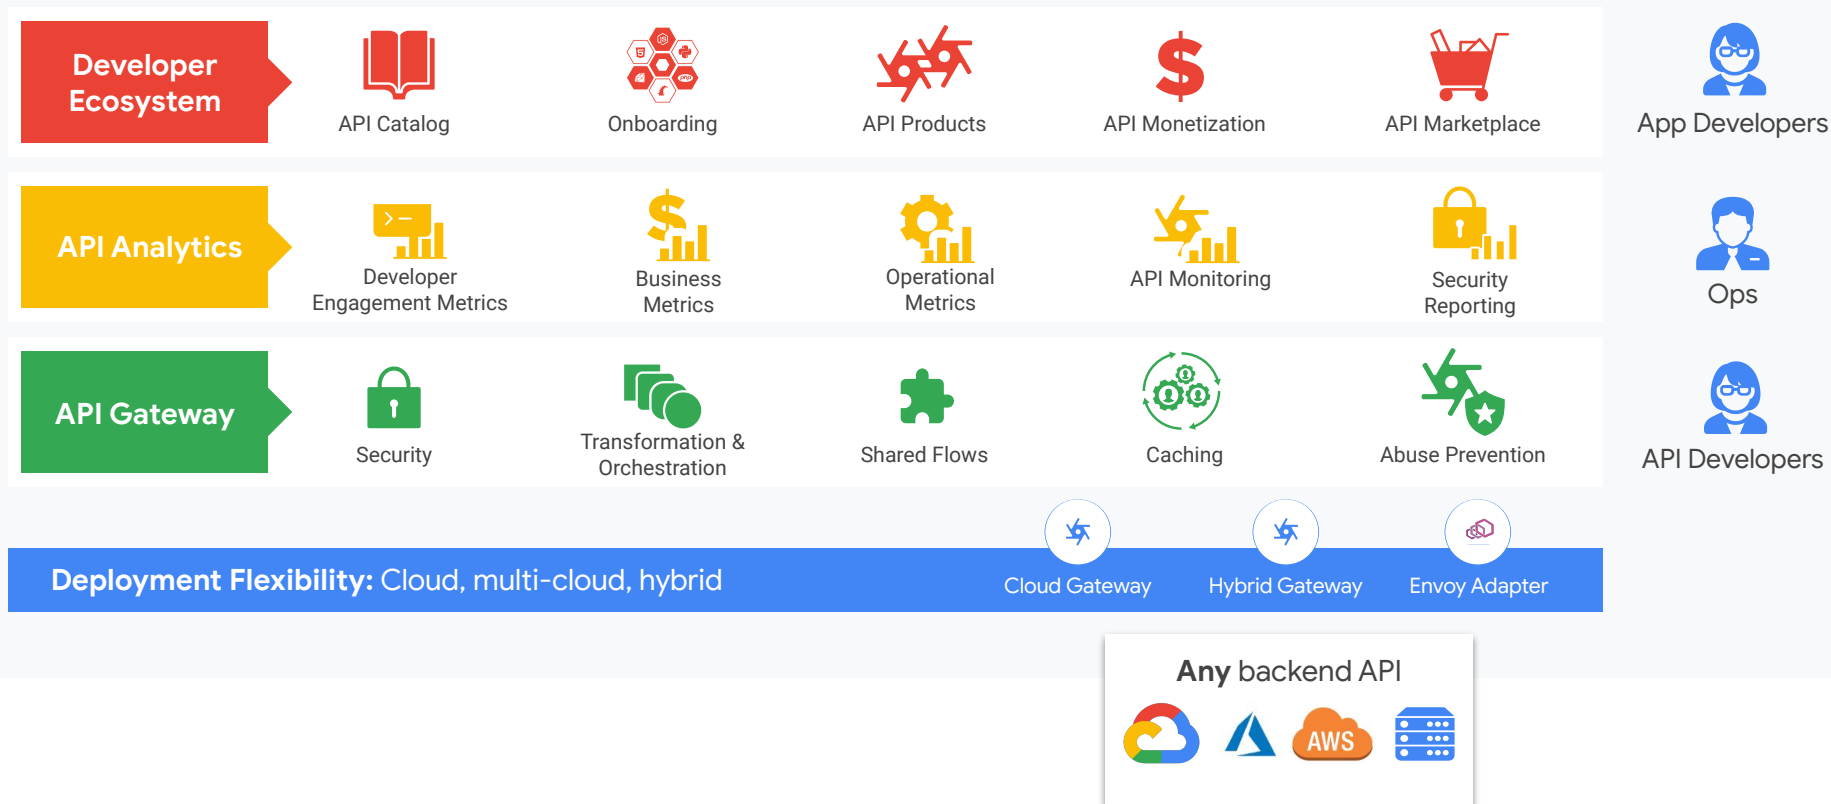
Developer Ecosystem

API Catalog

Onboarding

API Products

API Monetization

API Marketplace

App Developers

API Analytics

Developer Engagement Metrics

Business Metrics

Operational Metrics

API Monitoring

Security Reporting

Ops

API Gateway

Security

Transformation & Orchestration

Shared Flows

Caching

Abuse Prevention

API Developers

Deployment Flexibility: Cloud, multi-cloud, hybrid

Cloud Gateway

Hybrid Gateway

Envoy Adapter

Any backend API

AWS